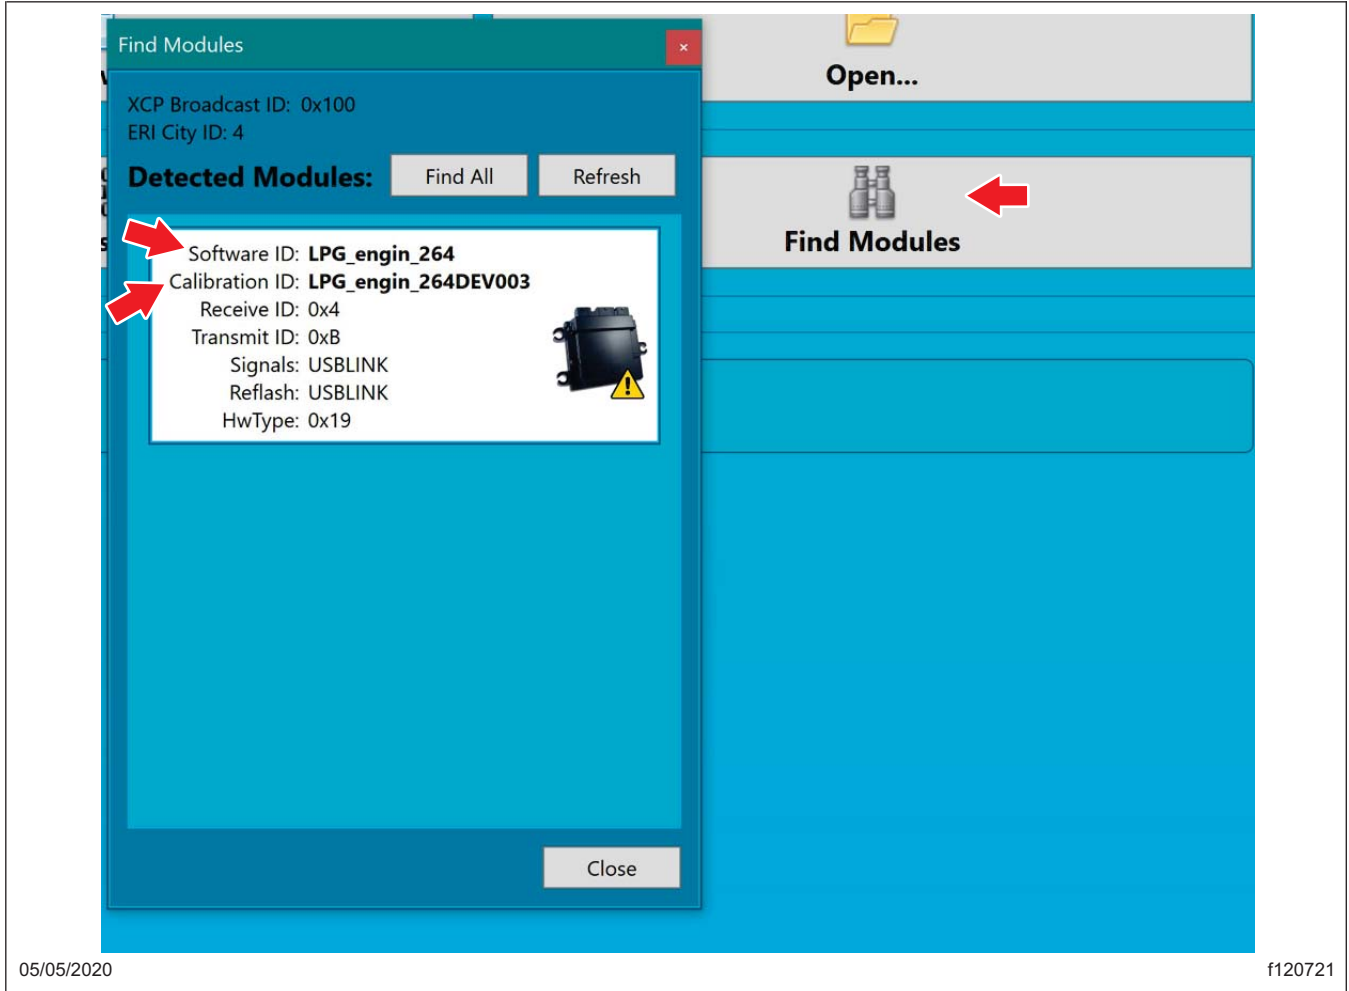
Find Modules
×

XCP Broadcast ID: 0x100
ERI City ID: 4

Detected Modules: Find All Refresh

Software ID: LPG_engin_264
Calibration ID: LPG_engin_264DEV003
Receive ID: 0x4
Transmit ID: 0xB
Signals: USBLINK
Reflash: USBLINK
HwType: 0x19

Close

Open...

Find Modules

05/05/2020

f120721